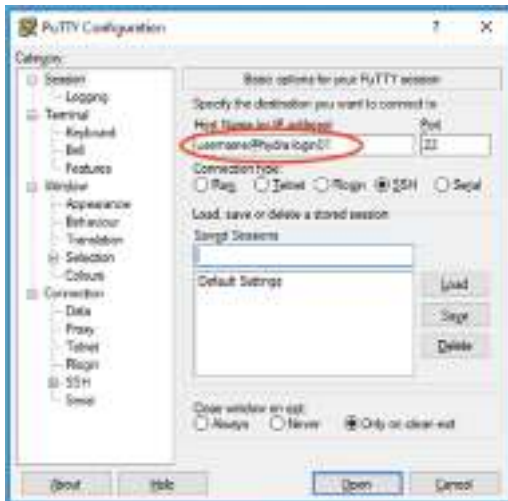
PuTTY Configuration

?

X

Category:

Session

Logging

Terminal

Keyboard

Bell

Features

Window

Appearance

Behaviour

Translation

Selection

Colours

Connection

Data

Proxy

Telnet

Rlogin

SSH

Serial

Basic options for your PuTTY session

Specify the destination you want to connect to

Host Name (or IP address)

Port

username@hydra-login01

22

Connection type:

Raw

Telnet

Rlogin

SSH

Serial

Load, save or delete a stored session

Saved Sessions

Default Settings

Load

Save

Delete

Close window on exit:

Always

Never

Only on clean exit

About

Help

Open

Cancel